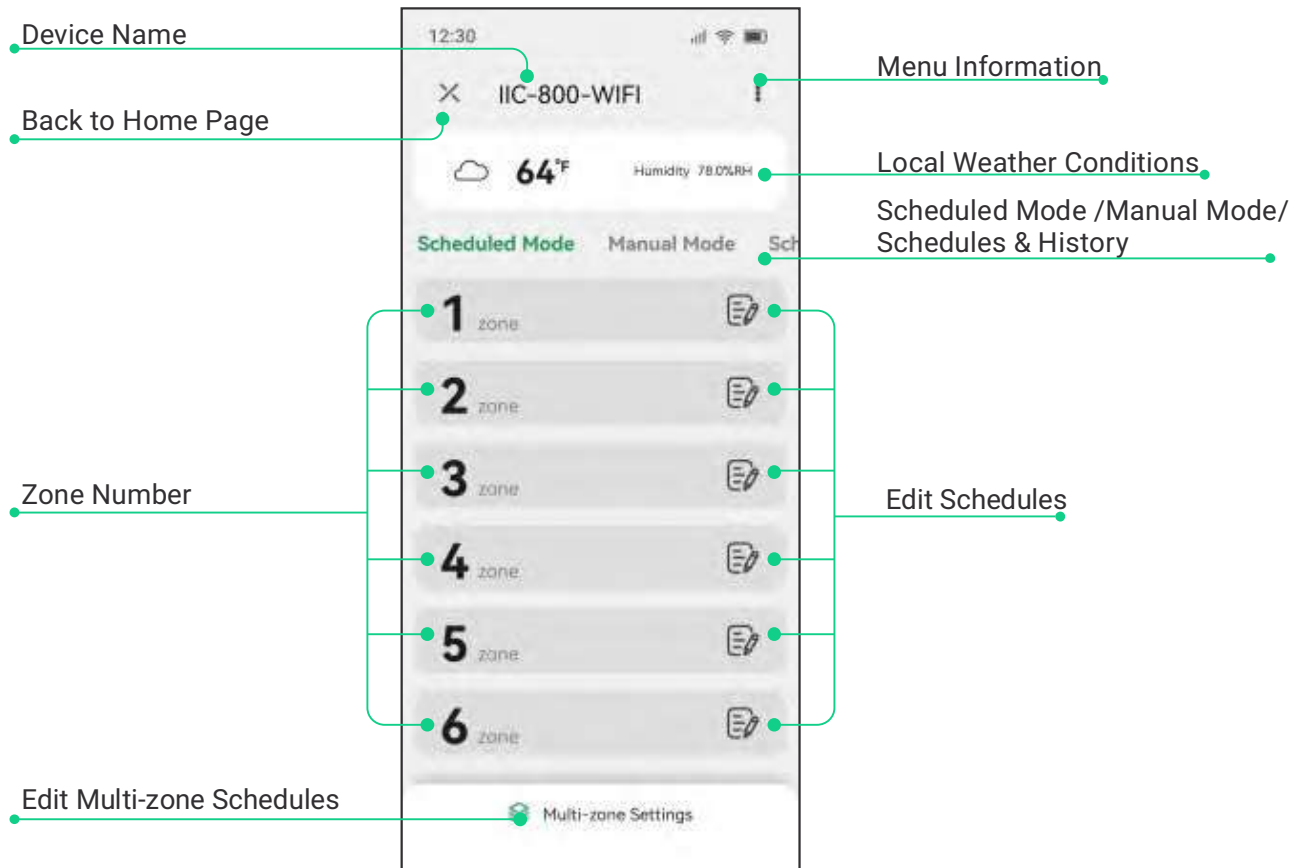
Device Name

Back to Home Page

12:30

IIC-800-WIFI

Menu Information

64°F

Humidity 78.0%RH

Local Weather Conditions

Scheduled Mode /Manual Mode/ Schedules & History

Scheduled Mode Manual Mode Sch

1 zone

2 zone

3 zone

4 zone

5 zone

6 zone

Zone Number

Edit Schedules

Edit Multi-zone Schedules

Multi-zone Settings